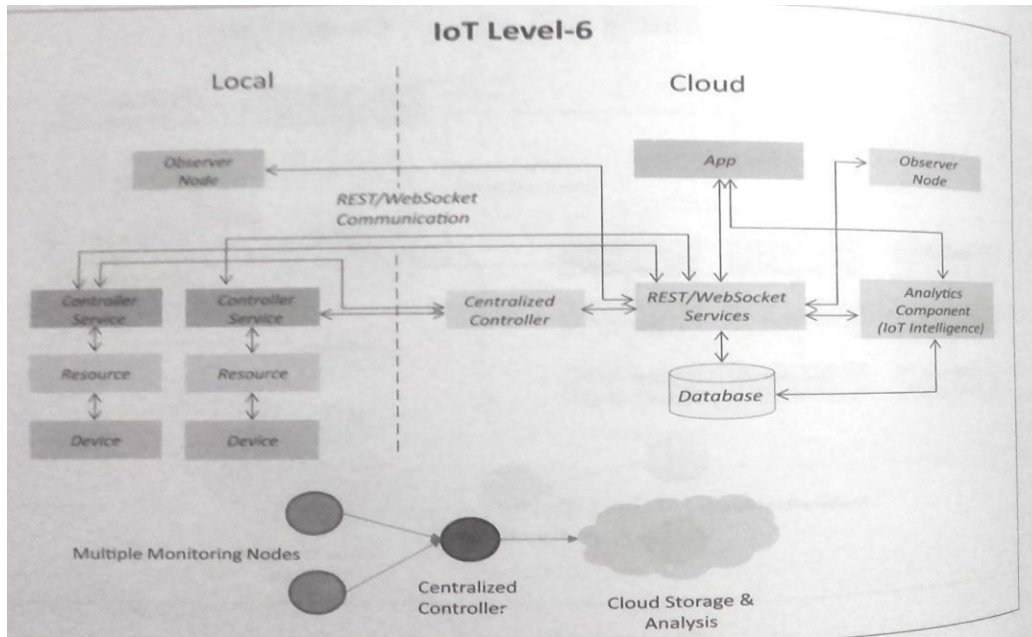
IoT Level-6

Local

Cloud

Observer Node

REST/WebSocket Communication

App

Observer Node

Controller Service

Controller Service

Centralized Controller

REST/WebSocket Services

Analytics Component (IoT Intelligence)

Resource

Resource

Database

Device

Device

Multiple Monitoring Nodes

Centralized Controller

Cloud Storage & Analysis